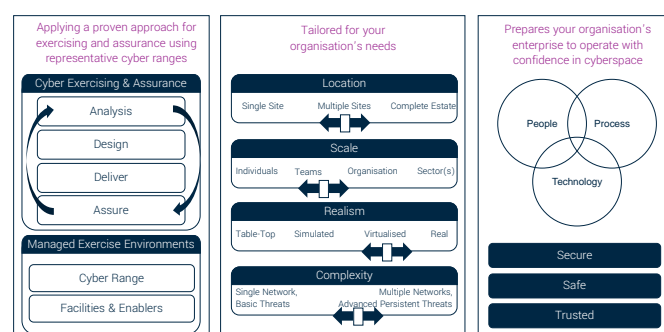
Applying a proven approach for exercising and assurance using representative cyber ranges

Cyber Exercising & Assurance

Analysis

Design

Deliver

Assure

Managed Exercise Environments

Cyber Range

Facilities & Enablers

Tailored for your organisation's needs

Location

Single Site

Multiple Sites

Complete Estate

Scale

Individuals

Teams

Organisation

Sector(s)

Realism

Table-Top

Simulated

Virtualised

Real

Complexity

Single Network, Basic Threats

Multiple Networks, Advanced Persistent Threats

Prepares your organisation's enterprise to operate with confidence in cyberspace

People

Process

Technology

Secure

Safe

Trusted